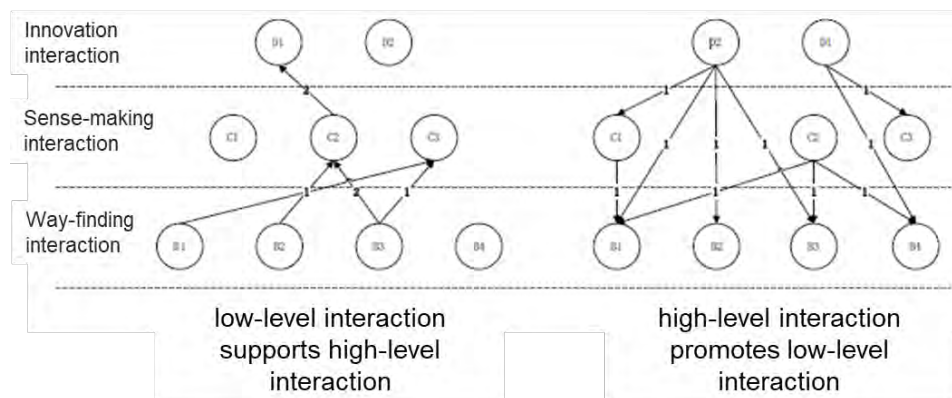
Innovation interaction

Sense-making interaction

Way-finding interaction

D1 D2

C1 C2 C3

B1 B2 B3 B4

2

1 2 1

D2 D1

1 1

C1 C2 C3

1 1 1 1 1

1 1 1 1

B1 B2 B3 B4

low-level interaction supports high-level interaction

high-level interaction promotes low-level interaction